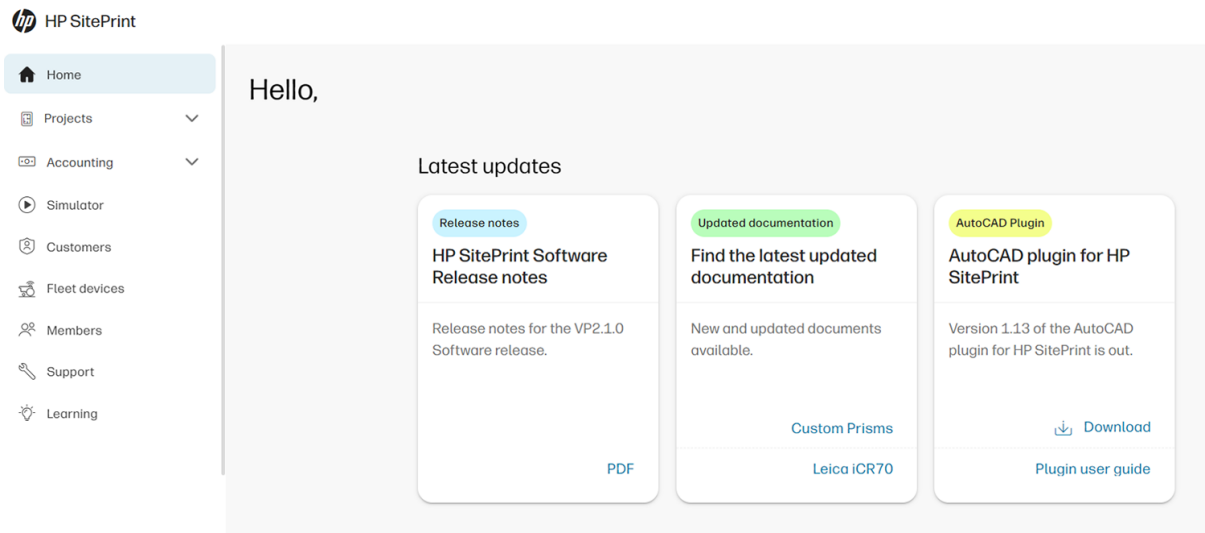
hp HP SitePrint

Home
Projects
Accounting
Simulator
Customers
Fleet devices
Members
Support
Learning

Hello,

Latest updates

Release notes
HP SitePrint Software Release notes
Release notes for the VP2.1.0 Software release.
PDF

Updated documentation
Find the latest updated documentation
New and updated documents available.
Custom Prisms
Leica iCR70

AutoCAD Plugin
AutoCAD plugin for HP SitePrint
Version 1.13 of the AutoCAD plugin for HP SitePrint is out.
Download
Plugin user guide